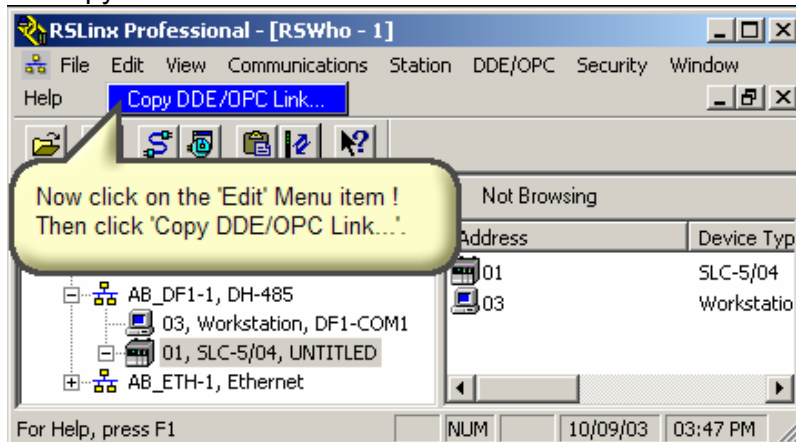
RSLinx Professional - [RSWho - 1]

File Edit View Communications Station DDE/OPC Security Window

Help Copy DDE/OPC Link...

Now click on the 'Edit' Menu item ! Then click 'Copy DDE/OPC Link...'.

Not Browsing

Address | Device Typ

01 SLC-5/04

03 Workstatio

AB_DF1-1, DH-485

03, Workstation, DF1-COM1

01, SLC-5/04, UNTITLED

AB_ETH-1, Ethernet

For Help, press F1 NUM 10/09/03 03:47 PM